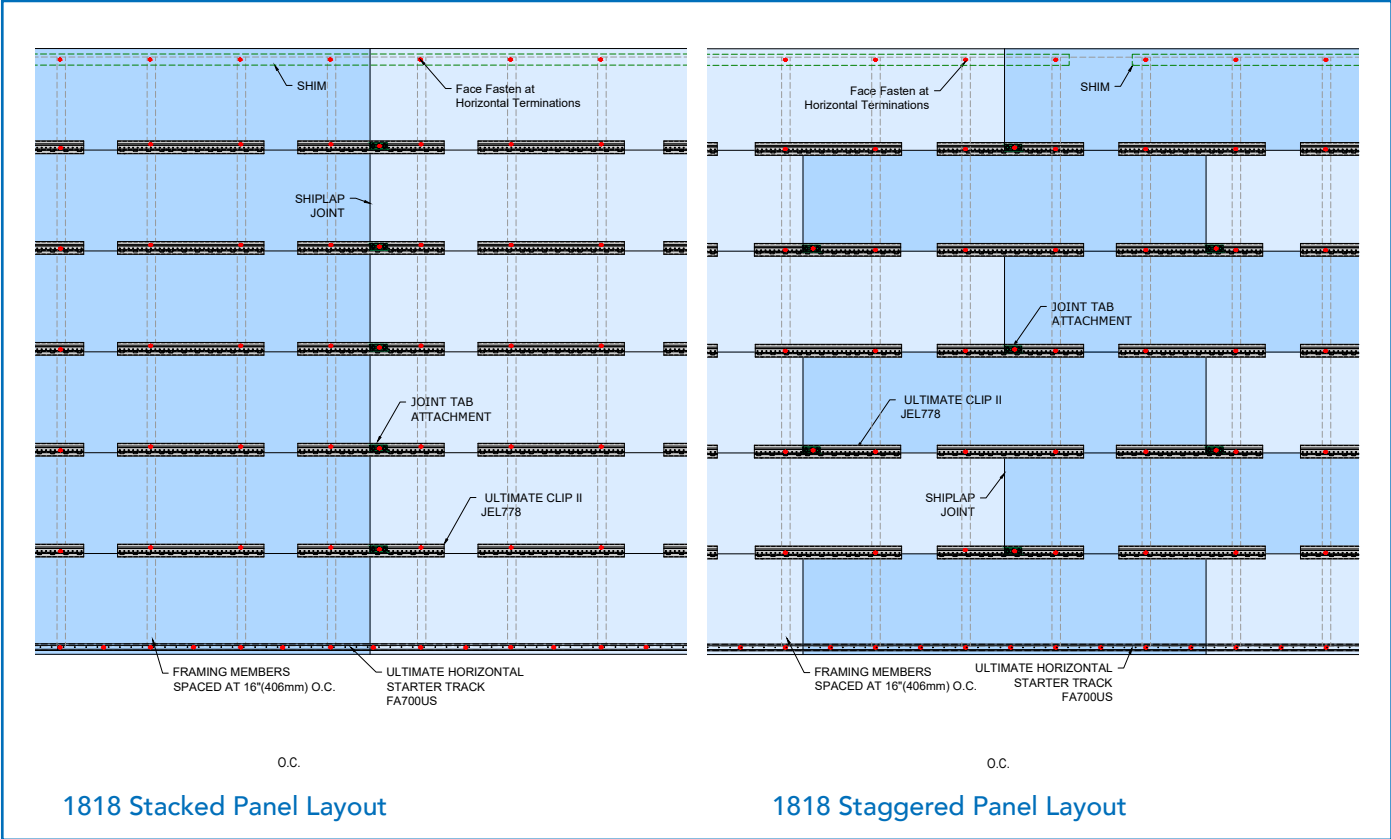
SHIM

Face Fasten at Horizontal Terminations

SHIPLAP JOINT

JOINT TAB ATTACHMENT

ULTIMATE CLIP II JEL778

FRAMING MEMBERS SPACED AT 16"(406mm) O.C.

ULTIMATE HORIZONTAL STARTER TRACK FA700US

O.C.

1818 Stacked Panel Layout

Face Fasten at Horizontal Terminations

SHIM

JOINT TAB ATTACHMENT

ULTIMATE CLIP II JEL778

SHIPLAP JOINT

FRAMING MEMBERS SPACED AT 16"(406mm) O.C.

ULTIMATE HORIZONTAL STARTER TRACK FA700US

O.C.

1818 Staggered Panel Layout